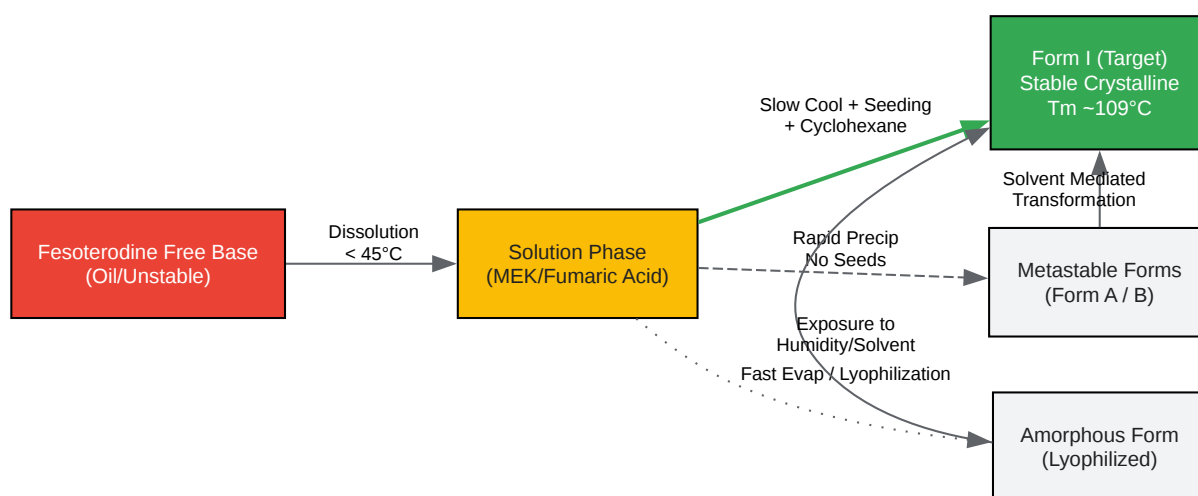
Fesoterodine Free Base
(Oil/Unstable)

Dissolution
< 45°C

Solution Phase
(MEK/Fumaric Acid)

Slow Cool + Seeding
+ Cyclohexane

Form I (Target)
Stable Crystalline
Tm ~109°C

Solvent Mediated
Transformation

Rapid Precip
No Seeds

Metastable Forms
(Form A / B)

Exposure to
Humidity/Solvent

Fast Evap / Lyophilization

Amorphous Form
(Lyophilized)